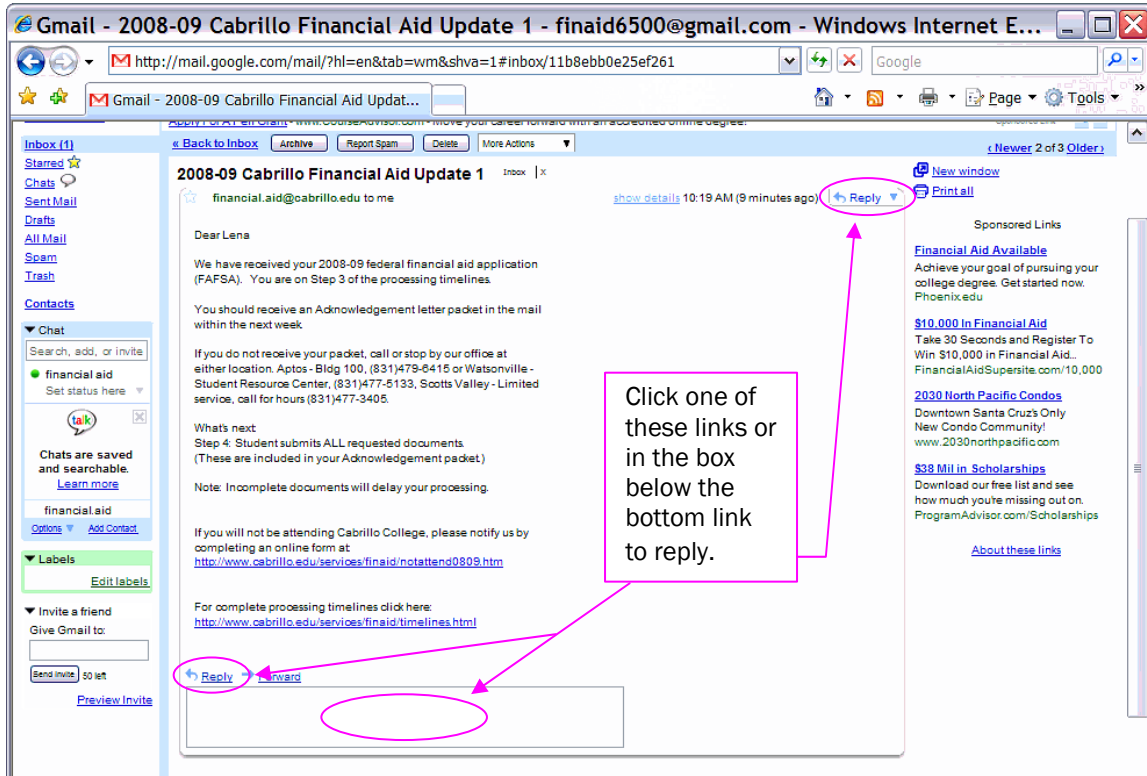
Gmail - 2008-09 Cabrillo Financial Aid Update 1 - finaid6500@gmail.com - Windows Internet E...

http://mail.google.com/mail/?hl=en&tab=wm&shva=1#inbox/11b8ebb0e25ef261

Google

Gmail - 2008-09 Cabrillo Financial Aid Updat...

Page Tools

Inbox (1)
Starred
Chats
Sent Mail
Drafts
All Mail
Spam
Trash

Contacts

Chat
Search, add, or invite
financial aid
Set status here

talk
Chats are saved and searchable.
Learn more

financial.aid
Options Add Contact

Labels
Edit labels

Invite a friend
Give Gmail to:
Send Invite 50 left
Preview Invite

« Back to Inbox Archive Report Spam Delete More Actions

‹ Newer 2 of 3 Older ›

2008-09 Cabrillo Financial Aid Update 1 Inbox X

financial.aid@cabrillo.edu to me show details 10:19 AM (9 minutes ago) Reply

Dear Lena

We have received your 2008-09 federal financial aid application (FAFSA). You are on Step 3 of the processing timelines.

You should receive an Acknowledgement letter packet in the mail within the next week.

If you do not receive your packet, call or stop by our office at either location. Aptos - Bldg 100, (831)479-6415 or Watsonville - Student Resource Center, (831)477-5133, Scotts Valley - Limited service, call for hours (831)477-3405.

What's next:
Step 4: Student submits ALL requested documents.
(These are included in your Acknowledgement packet.)

Note: Incomplete documents will delay your processing.

If you will not be attending Cabrillo College, please notify us by completing an online form at
http://www.cabrillo.edu/services/finaid/notattend0809.htm

For complete processing timelines click here:
http://www.cabrillo.edu/services/finaid/timelines.html

Reply Forward

Click one of these links or in the box below the bottom link to reply.

New window
Print all

Sponsored Links

Financial Aid Available
Achieve your goal of pursuing your college degree. Get started now.
Phoenix.edu

$10,000 In Financial Aid
Take 30 Seconds and Register To Win $10,000 in Financial Aid..
FinancialAidSupersite.com/10,000

2030 North Pacific Condos
Downtown Santa Cruz's Only New Condo Community!
www.2030northpacific.com

$38 Mil in Scholarships
Download our free list and see how much you're missing out on.
ProgramAdvisor.com/Scholarships

About these links